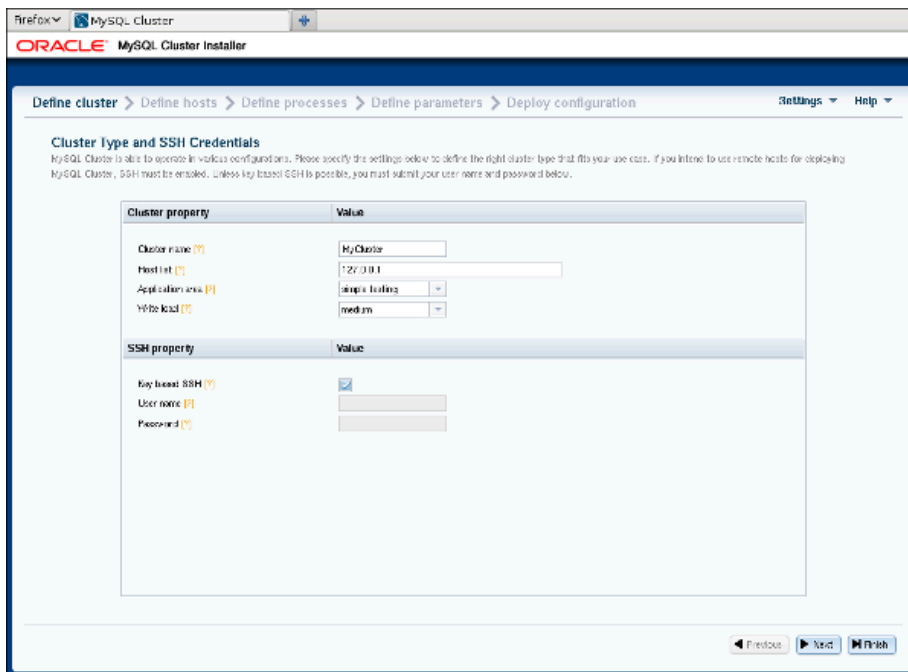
Firefox MySQL Cluster +

ORACLE MySQL Cluster Installer

Define cluster > Define hosts > Define processes > Define parameters > Deploy configuration

Settings ▾ Help ▾

Cluster Type and SSH Credentials

MySQL Cluster is able to operate in various configurations. Please specify the settings below to define the right cluster type that fits your use case. If you intend to use remote hosts for deploying MySQL Cluster, SSH must be enabled. Unless key based SSH is possible, you must submit your user name and password below.

| Cluster property | Value |
|---|---|
| Cluster name [?] | MyCluster |
| Host list [?] | 127.0.0.1 |
| Application area [?] | simple testing |
| Write load [?] | medium |

| SSH property | Value |
|---|---|
| Key based SSH [?] | |
| User name [?] | |
| Password [?] | |

◄ Previous ► Next ►| Finish